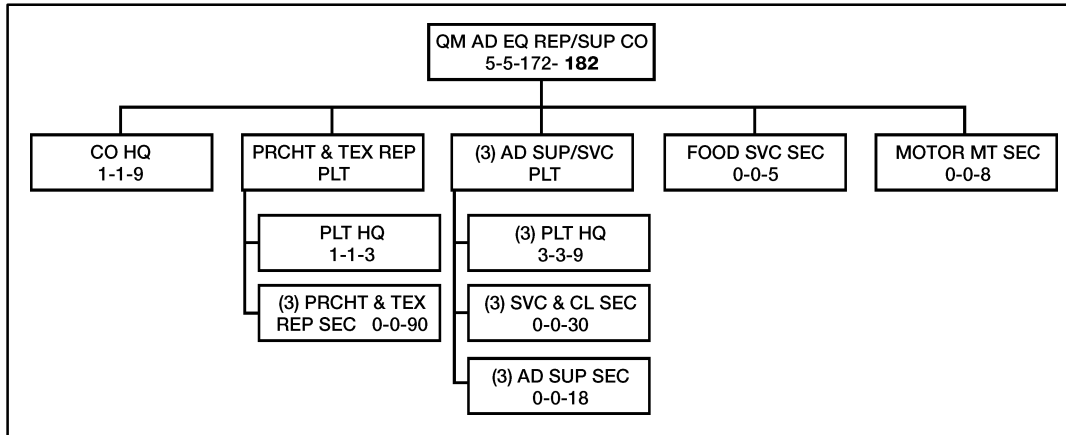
QM AD EQ REP/SUP CO
5-5-172- **182**

CO HQ
1-1-9

PRCHT & TEX REP PLT

PLT HQ
1-1-3

(3) PRCHT & TEX REP SEC 0-0-90

(3) AD SUP/SVC PLT

(3) PLT HQ
3-3-9

(3) SVC & CL SEC
0-0-30

(3) AD SUP SEC
0-0-18

FOOD SVC SEC
0-0-5

MOTOR MT SEC
0-0-8